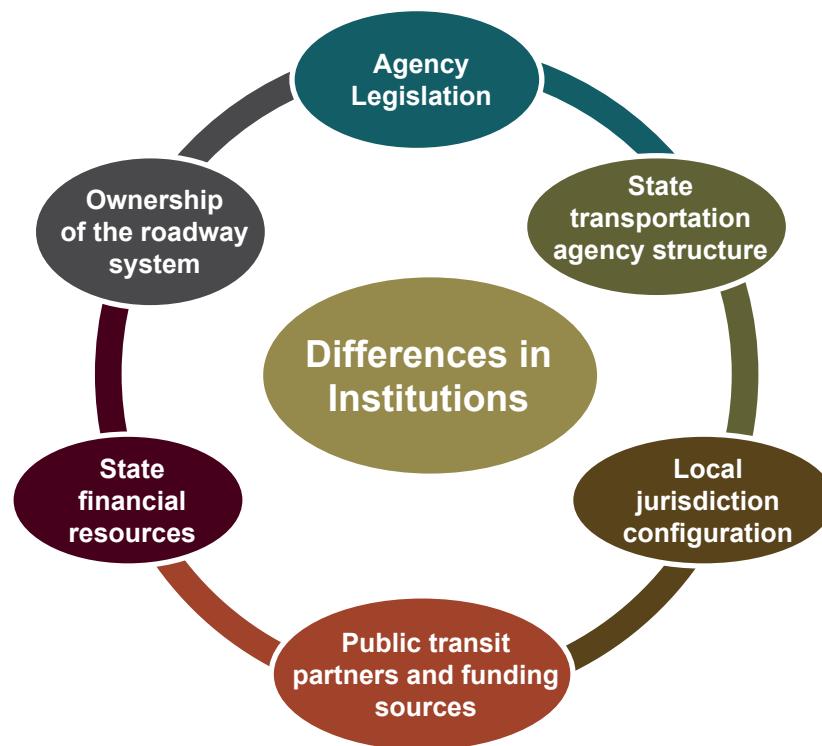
Differences in Institutions

Agency Legislation

State transportation agency structure

Local jurisdiction configuration

Public transit partners and funding sources

State financial resources

Ownership of the roadway system